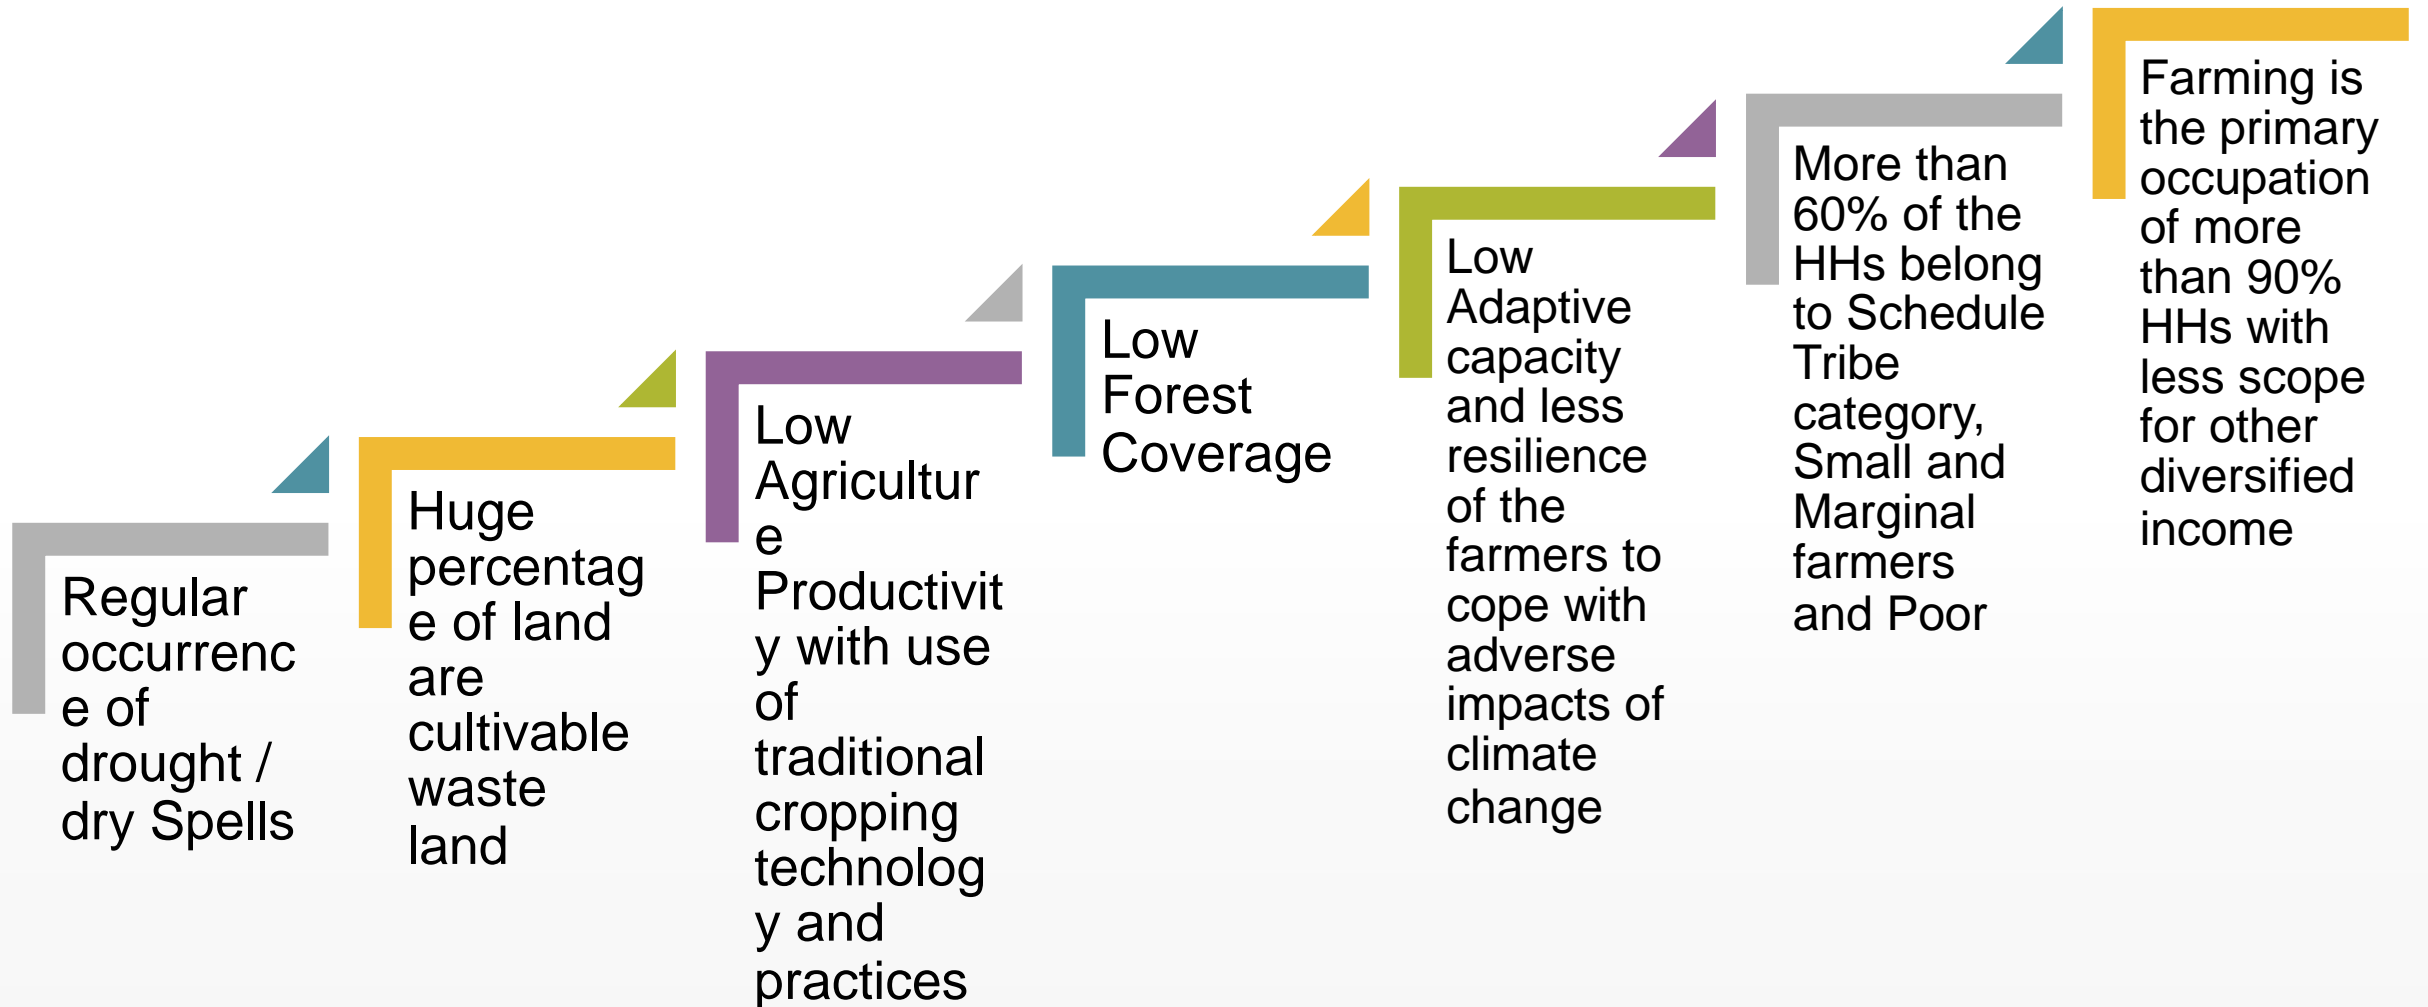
Regular occurrence of drought / dry Spells

Huge percentage of land are cultivable waste land

Low Agriculture Productivity with use of traditional cropping technology and practices

Low Forest Coverage

Low Adaptive capacity and less resilience of the farmers to cope with adverse impacts of climate change

More than 60% of the HHs belong to Schedule Tribe category, Small and Marginal farmers and Poor

Farming is the primary occupation of more than 90% HHs with less scope for other diversified income